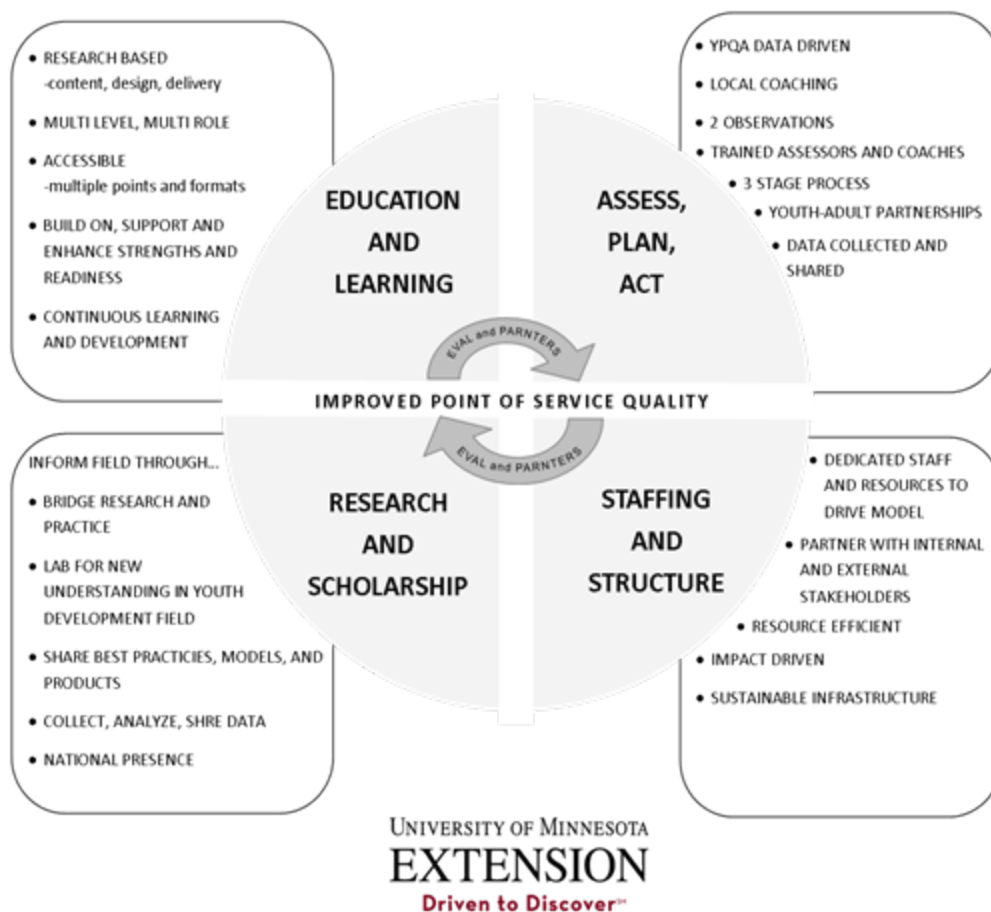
• RESEARCH BASED
-content, design, delivery

• MULTI LEVEL, MULTI ROLE

• ACCESSIBLE
-multiple points and formats

• BUILD ON, SUPPORT AND ENHANCE STRENGTHS AND READINESS

• CONTINUOUS LEARNING AND DEVELOPMENT

• YPQA DATA DRIVEN

• LOCAL COACHING

• 2 OBSERVATIONS

• TRAINED ASSESSORS AND COACHES

• 3 STAGE PROCESS

• YOUTH-ADULT PARTNERSHIPS

• DATA COLLECTED AND SHARED

EDUCATION AND LEARNING

ASSESS, PLAN, ACT

EVAL and PARNTERS

IMPROVED POINT OF SERVICE QUALITY

EVAL and PARNTERS

RESEARCH AND SCHOLARSHIP

STAFFING AND STRUCTURE

INFORM FIELD THROUGH...

• BRIDGE RESEARCH AND PRACTICE

• LAB FOR NEW UNDERSTANDING IN YOUTH DEVELOPMENT FIELD

• SHARE BEST PRACTICIES, MODELS, AND PRODUCTS

• COLLECT, ANALYZE, SHRE DATA

• NATIONAL PRESENCE

• DEDICATED STAFF AND RESOURCES TO DRIVE MODEL

• PARTNER WITH INTERNAL AND EXTERNAL STAKEHOLDERS

• RESOURCE EFFICIENT

• IMPACT DRIVEN

• SUSTAINABLE INFRASTRUCTURE

UNIVERSITY OF MINNESOTA
EXTENSION
Driven to Discover℠